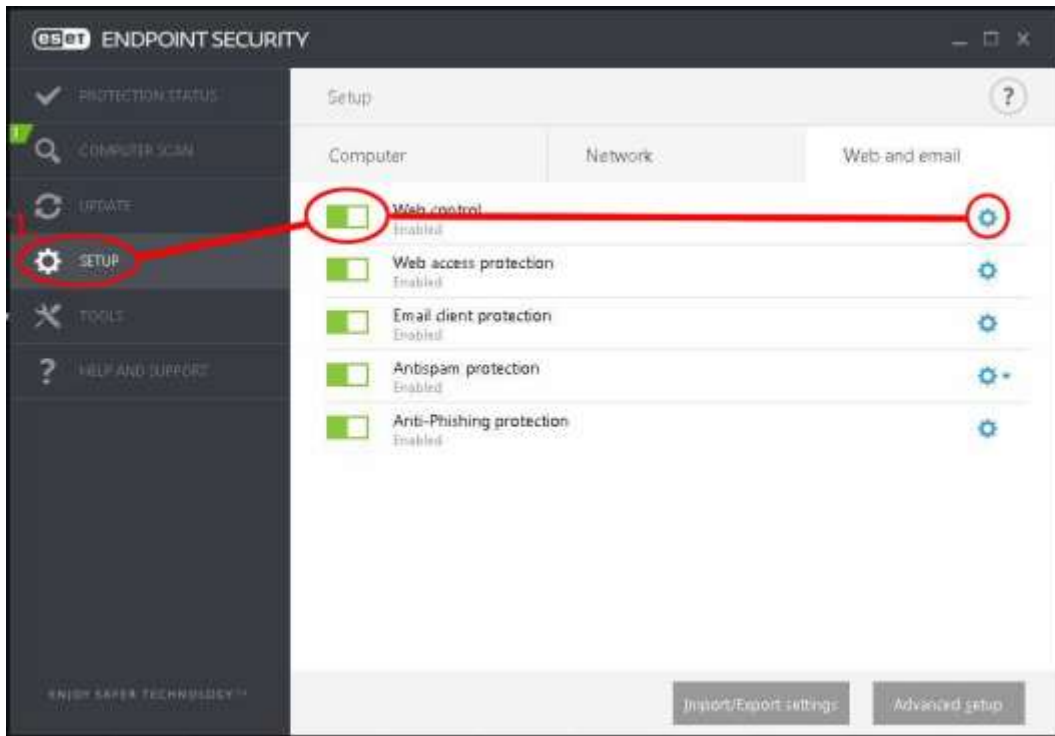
eset ENDPOINT SECURITY

PROTECTION STATUS
COMPUTER SCAN
UPDATE
SETUP
TOOLS
HELP AND SUPPORT

ENJOY SAFER TECHNOLOGY™

Setup

?

Computer | Network | Web and email

Web control
Enabled

Web access protection
Enabled

Email client protection
Enabled

Antispam protection
Enabled

Anti-Phishing protection
Enabled

Import/Export settings
Advanced setup